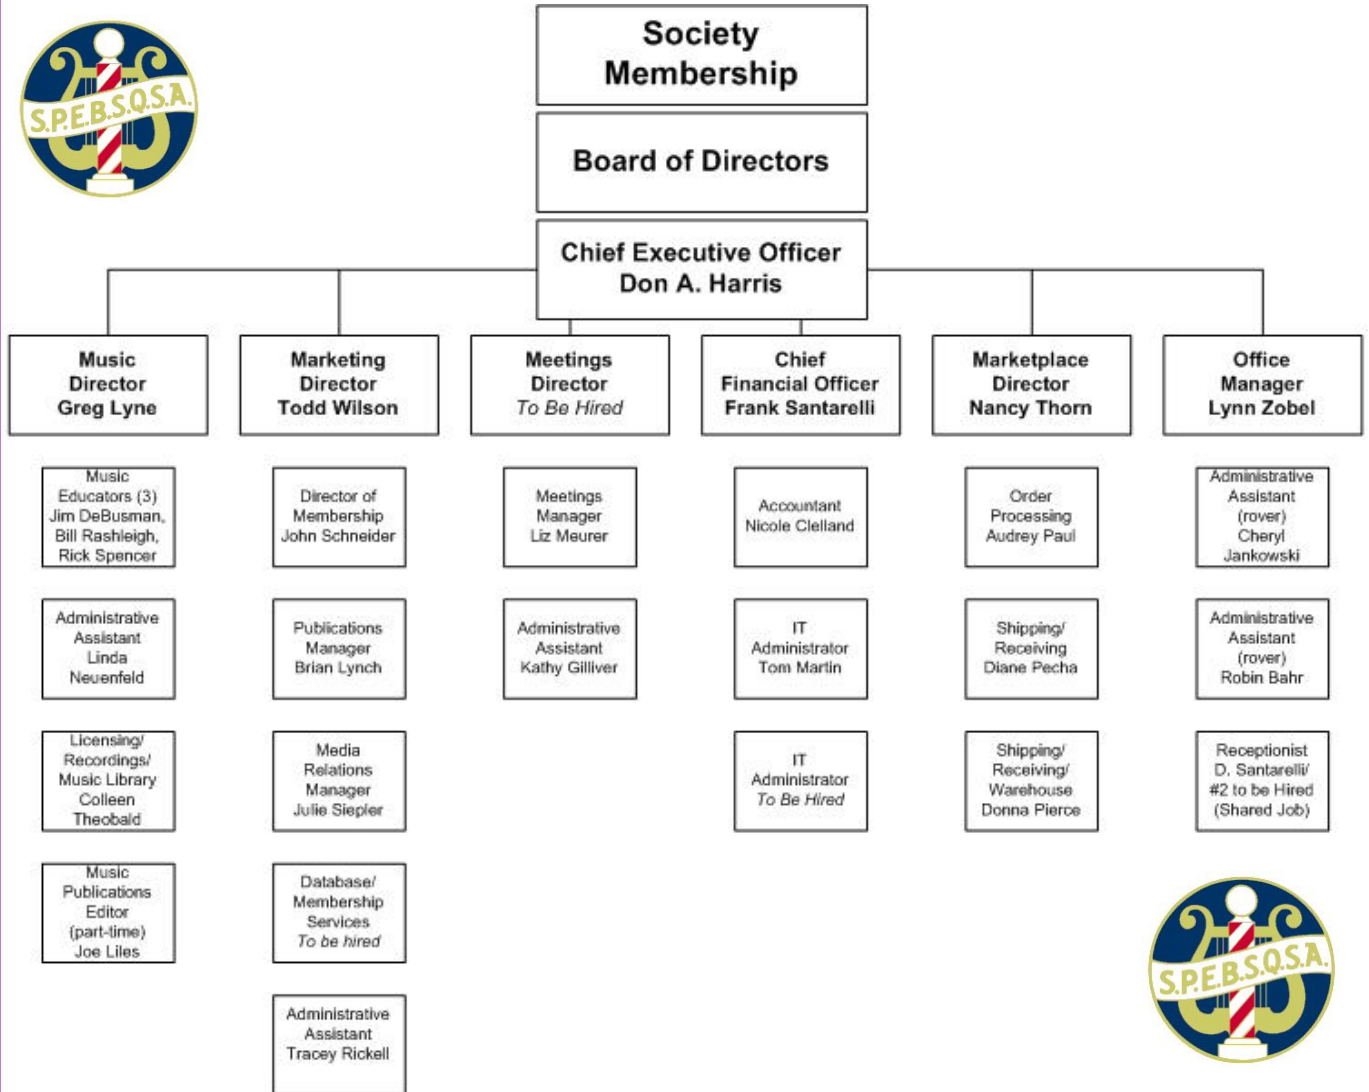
S.P.E.B.S.Q.S.A.

Society Membership

Board of Directors

Chief Executive Officer
Don A. Harris

Music Director
Greg Lyne

Marketing Director
Todd Wilson

Meetings Director
To Be Hired

Chief Financial Officer
Frank Santarelli

Marketplace Director
Nancy Thorn

Office Manager
Lynn Zobel

Music Educators (3)
Jim DeBusman, Bill Rashleigh, Rick Spencer

Administrative Assistant
Linda Neuenfeld

Licensing/ Recordings/ Music Library
Colleen Theobald

Music Publications Editor (part-time)
Joe Liles

Director of Membership
John Schneider

Publications Manager
Brian Lynch

Media Relations Manager
Julie Siepler

Database/ Membership Services
To be hired

Administrative Assistant
Tracey Rickell

Meetings Manager
Liz Meurer

Administrative Assistant
Kathy Gilliver

Accountant
Nicole Clelland

IT Administrator
Tom Martin

IT Administrator
To Be Hired

Order Processing
Audrey Paul

Shipping/ Receiving
Diane Pecha

Shipping/ Receiving/ Warehouse
Donna Pierce

Administrative Assistant (rover)
Cheryl Jankowski

Administrative Assistant (rover)
Robin Bahr

Receptionist
D. Santarelli/ #2 to be Hired (Shared Job)

S.P.E.B.S.Q.S.A.